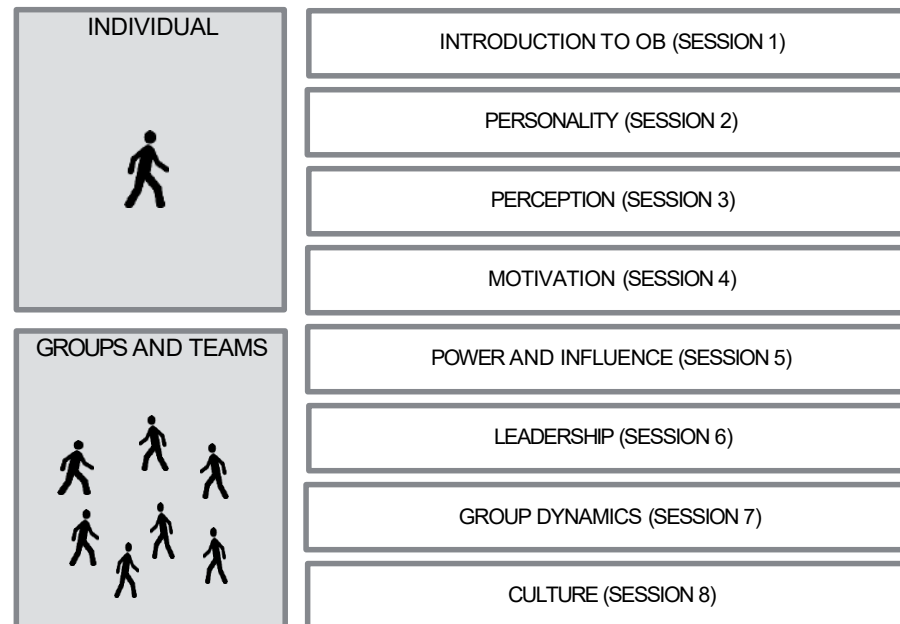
INDIVIDUAL

INTRODUCTION TO OB (SESSION 1)

PERSONALITY (SESSION 2)

PERCEPTION (SESSION 3)

MOTIVATION (SESSION 4)

GROUPS AND TEAMS

POWER AND INFLUENCE (SESSION 5)

LEADERSHIP (SESSION 6)

GROUP DYNAMICS (SESSION 7)

CULTURE (SESSION 8)